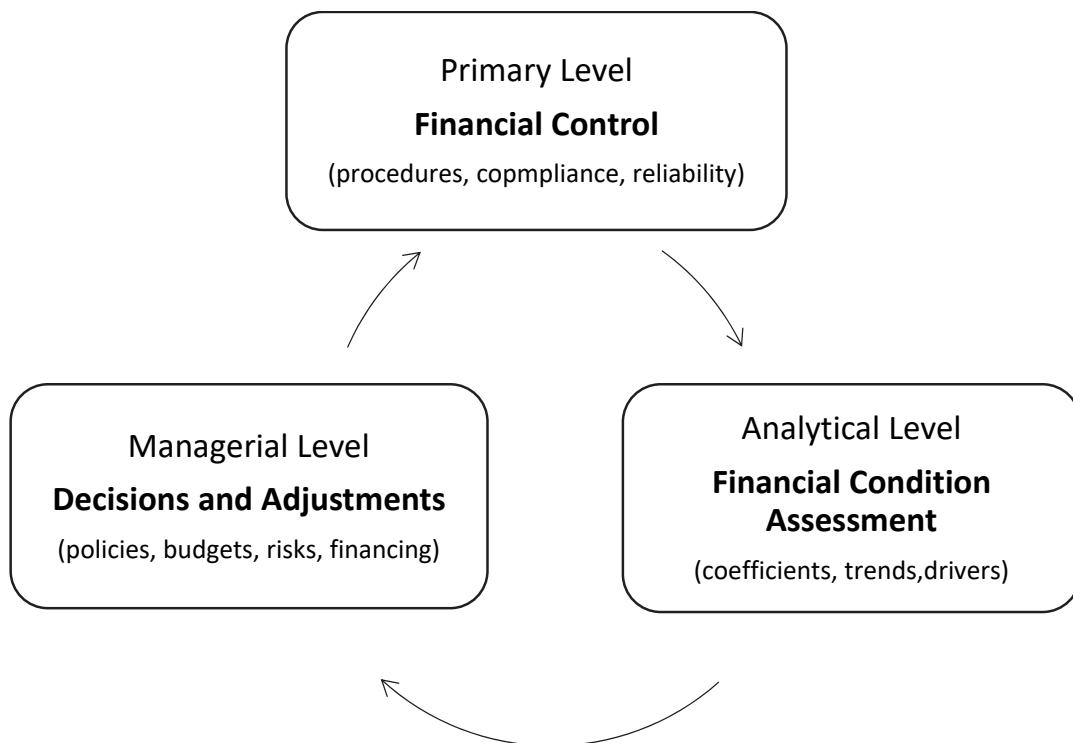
Primary Level

**Financial Control**

(procedures, copmpliance, reliability)

Managerial Level

**Decisions and Adjustments**

(policies, budgets, risks, financing)

Analytical Level

**Financial Condition Assessment**

(coefficients, trends,drivers)